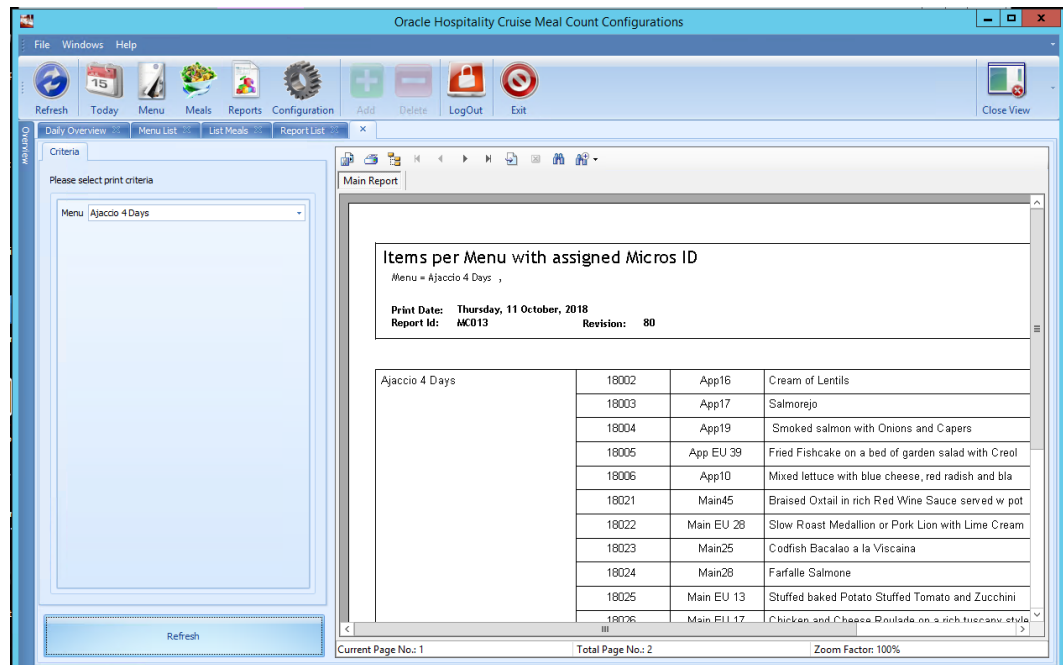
Oracle Hospitality Cruise Meal Count Configurations

File Windows Help

Refresh Today Menu Meals Reports Configuration Add Delete LogOut Exit Close View

Overview

Daily Overview Menu List List Meals Report List

Criteria

Please select print criteria

Menu Ajaccio 4 Days

Refresh

Main Report

Items per Menu with assigned Micros ID

Menu = Ajaccio 4 Days ,

Print Date: Thursday, 11 October, 2018
Report Id: MC013 Revision: 80

| Ajaccio 4 Days | 18002 | App16 | Cream of Lentils |
|---|---|---|---|
| | 18003 | App17 | Salmorejo |
| | 18004 | App19 | Smoked salmon with Onions and Capers |
| | 18005 | App EU 39 | Fried Fishcake on a bed of garden salad with Creol |
| | 18006 | App10 | Mixed lettuce with blue cheese, red radish and bla |
| | 18021 | Main45 | Braised Oxtail in rich Red Wine Sauce served w pot |
| | 18022 | Main EU 28 | Slow Roast Medallion or Pork Lion with Lime Cream |
| | 18023 | Main25 | Codfish Bacalao a la Viscaina |
| | 18024 | Main28 | Farfalle Salmone |
| | 18025 | Main EU 13 | Stuffed baked Potato Stuffed Tomato and Zucchini |
| | 18026 | Main EU 17 | Chicken and Cheese Roulade on a rich tuscany style |

Current Page No.: 1 Total Page No.: 2 Zoom Factor: 100%